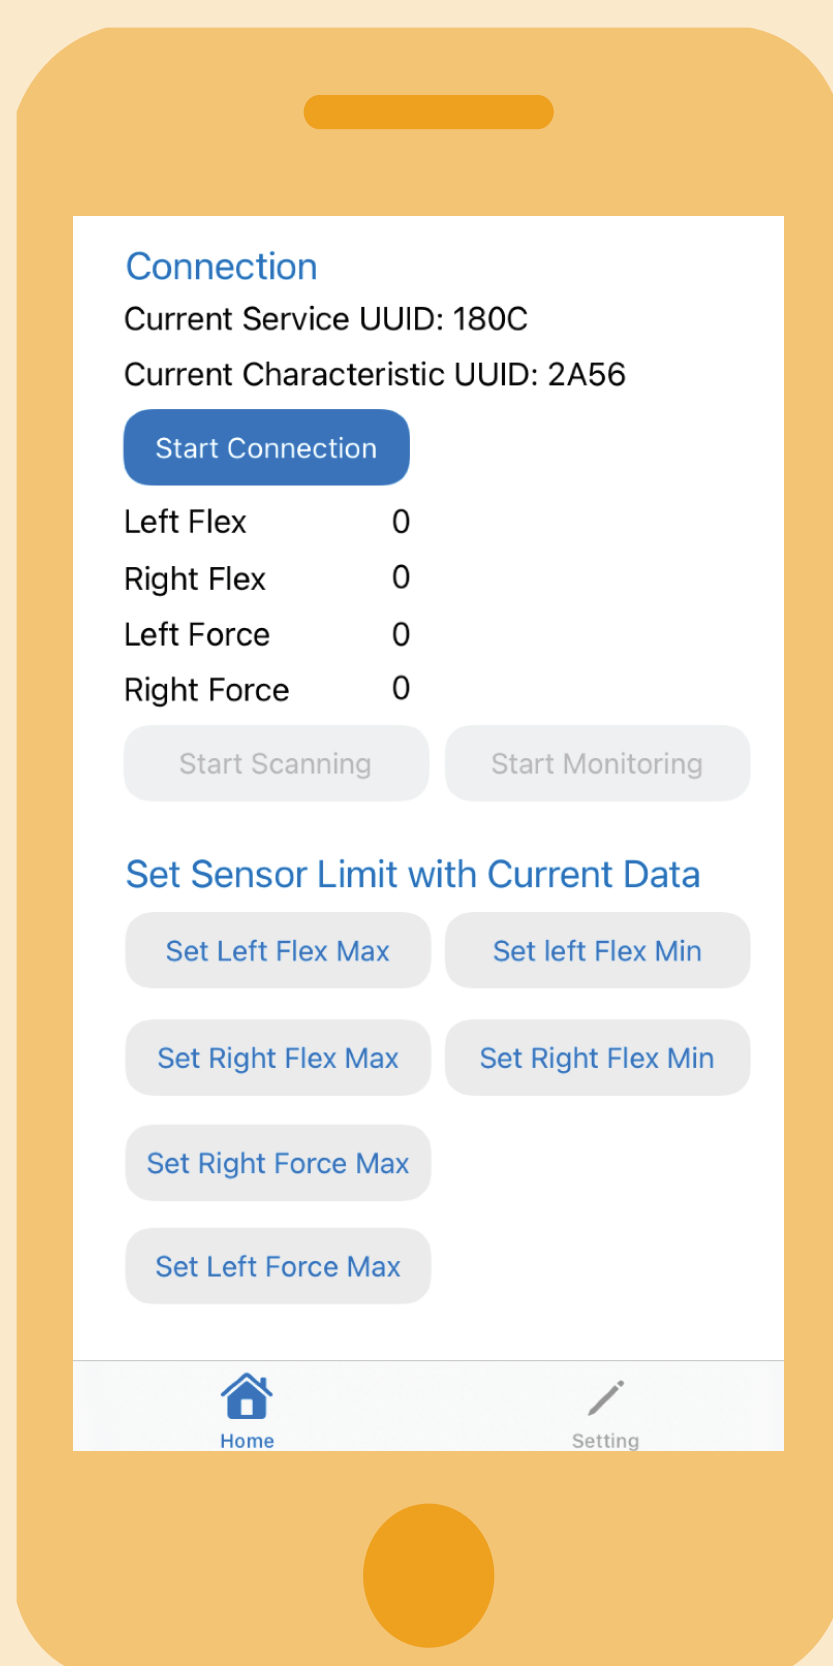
Connection
Current Service UUID: 180C
Current Characteristic UUID: 2A56

Start Connection

| Left Flex | 0 |
|---|---|
| Right Flex | 0 |
| Left Force | 0 |
| Right Force | 0 |

Start Scanning
Start Monitoring

Set Sensor Limit with Current Data

Set Left Flex Max
Set left Flex Min
Set Right Flex Max
Set Right Flex Min
Set Right Force Max
Set Left Force Max

Home
Setting